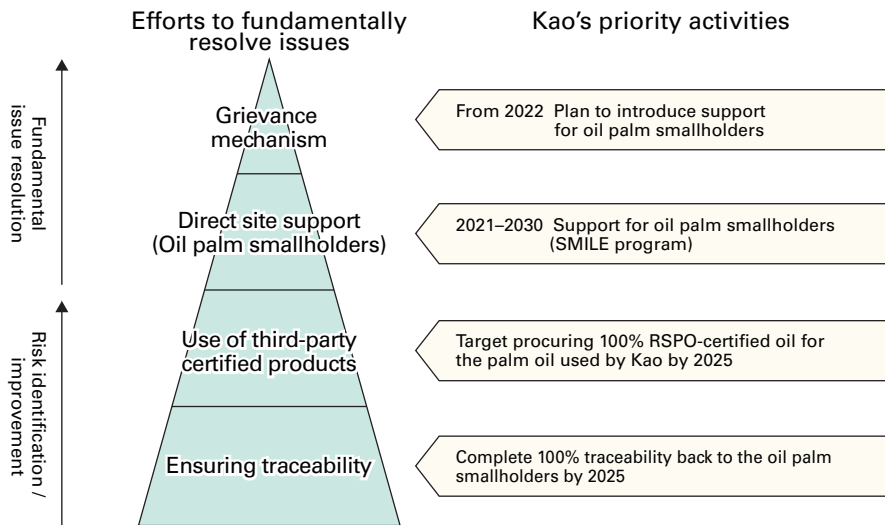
Efforts to fundamentally resolve issues

Kao's priority activities

Fundamental issue resolution

Risk identification / improvement

Grievance mechanism

From 2022 Plan to introduce support for oil palm smallholders

Direct site support (Oil palm smallholders)

2021–2030 Support for oil palm smallholders (SMILE program)

Use of third-party certified products

Target procuring 100% RSPO-certified oil for the palm oil used by Kao by 2025

Ensuring traceability

Complete 100% traceability back to the oil palm smallholders by 2025